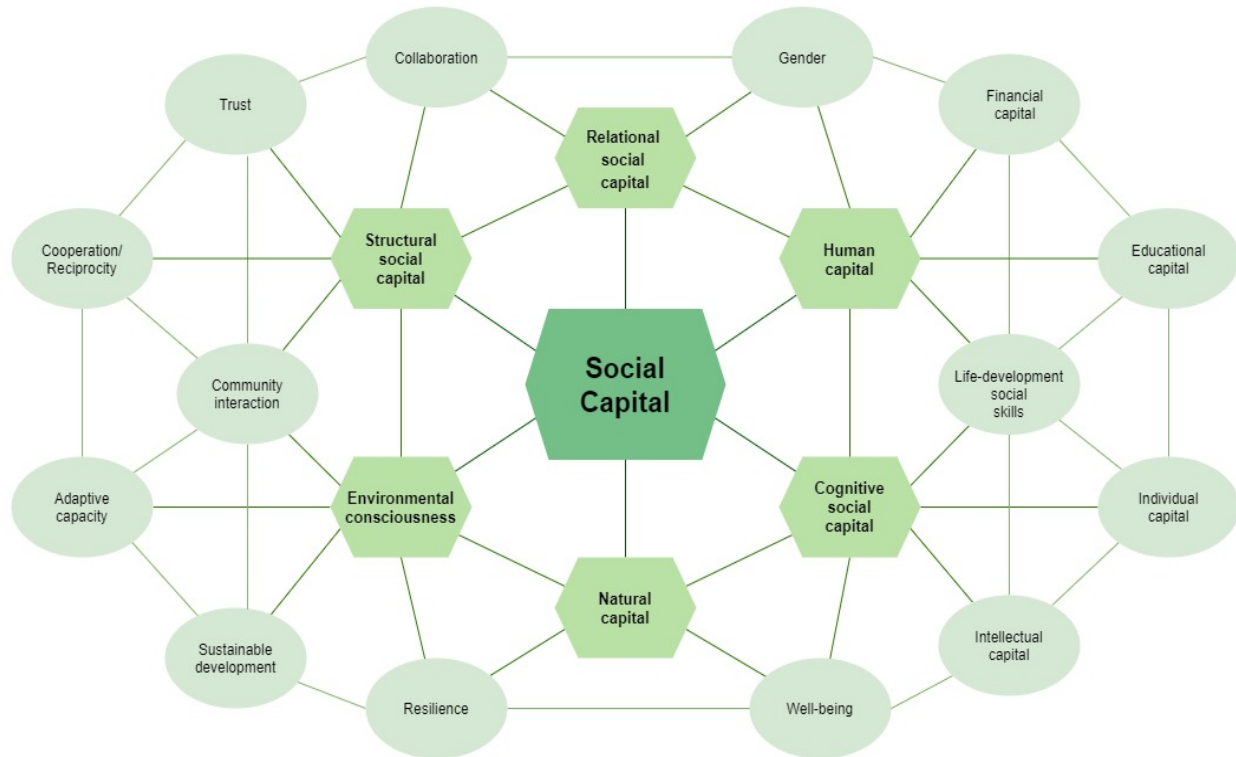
Collaboration

Gender

Trust

Financial capital

Relational social capital

Structural social capital

Human capital

Cooperation/ Reciprocity

Educational capital

Social Capital

Community interaction

Life-development social skills

Adaptive capacity

Environmental consciousness

Cognitive social capital

Individual capital

Natural capital

Sustainable development

Intellectual capital

Resilience

Well-being